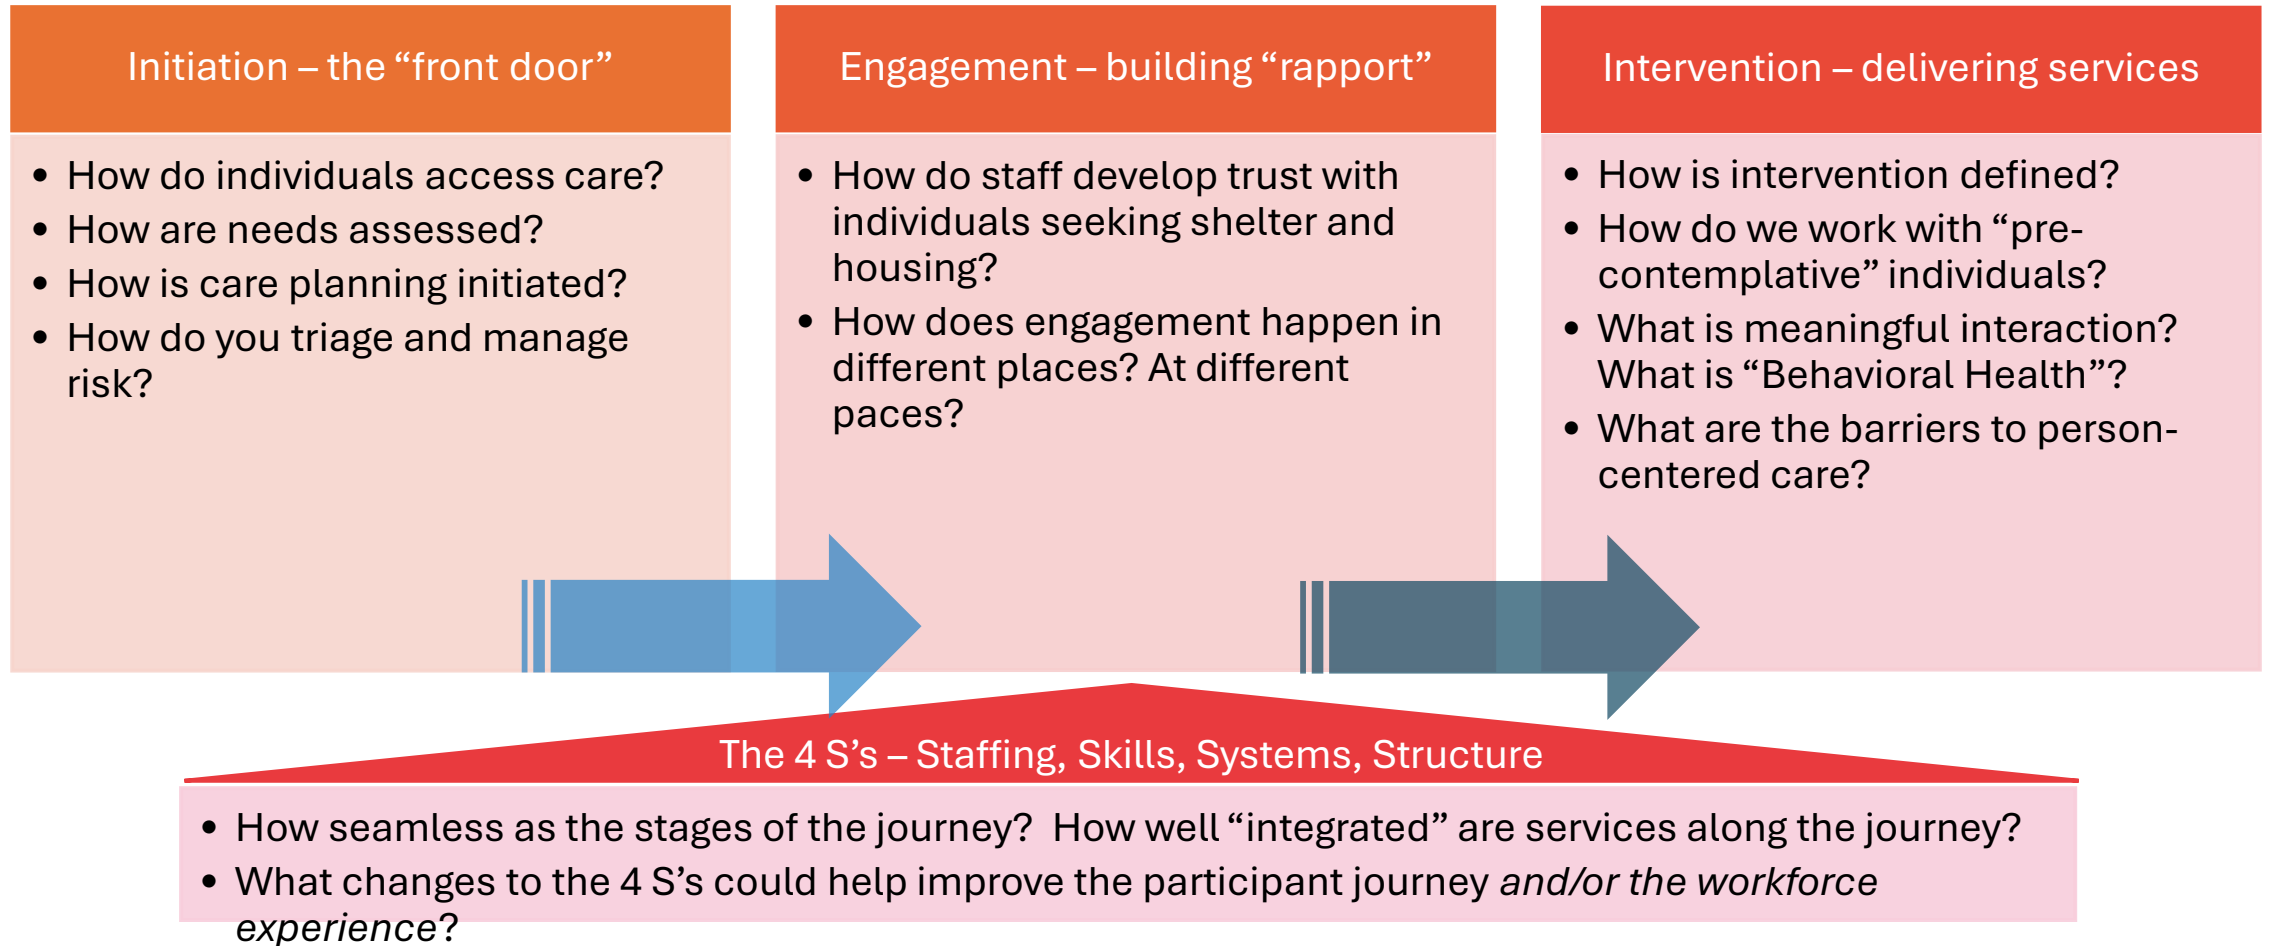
Initiation – the "front door"

- How do individuals access care?
- How are needs assessed?
- How is care planning initiated?
- How do you triage and manage risk?

Engagement – building "rapport"

- How do staff develop trust with individuals seeking shelter and housing?
- How does engagement happen in different places? At different paces?

Intervention – delivering services

- How is intervention defined?
- How do we work with "pre-contemplative" individuals?
- What is meaningful interaction? What is "Behavioral Health"?
- What are the barriers to person-centered care?

The 4 S's – Staffing, Skills, Systems, Structure

- How seamless as the stages of the journey? How well "integrated" are services along the journey?
- What changes to the 4 S's could help improve the participant journey *and/or the workforce experience*?